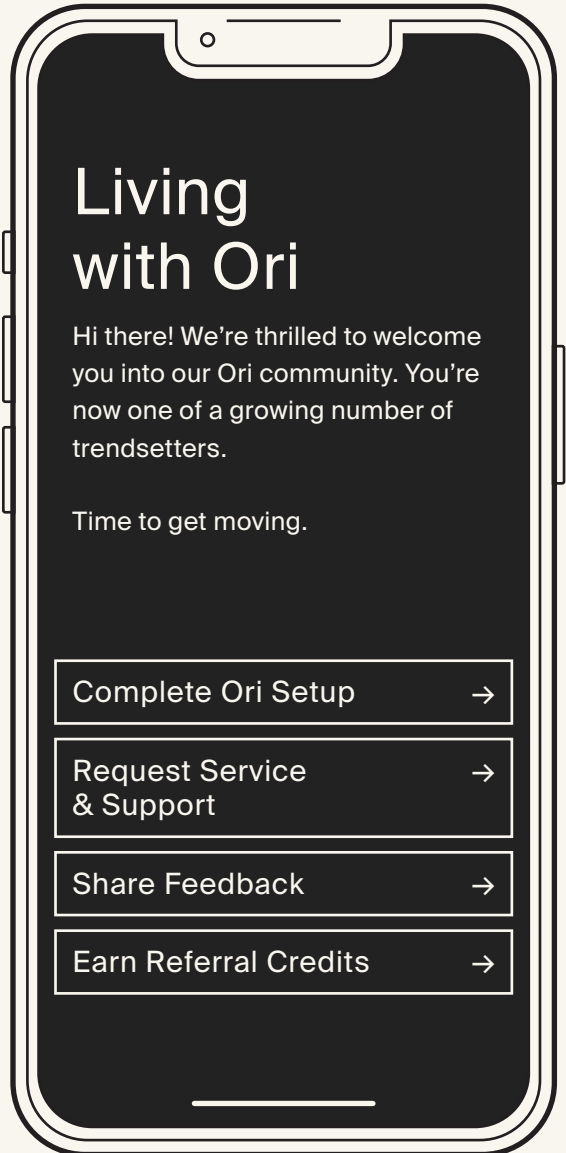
Living
with Ori

Hi there! We’re thrilled to welcome you into our Ori community. You’re now one of a growing number of trendsetters.

Time to get moving.

Complete Ori Setup →

Request Service & Support →

Share Feedback →

Earn Referral Credits →